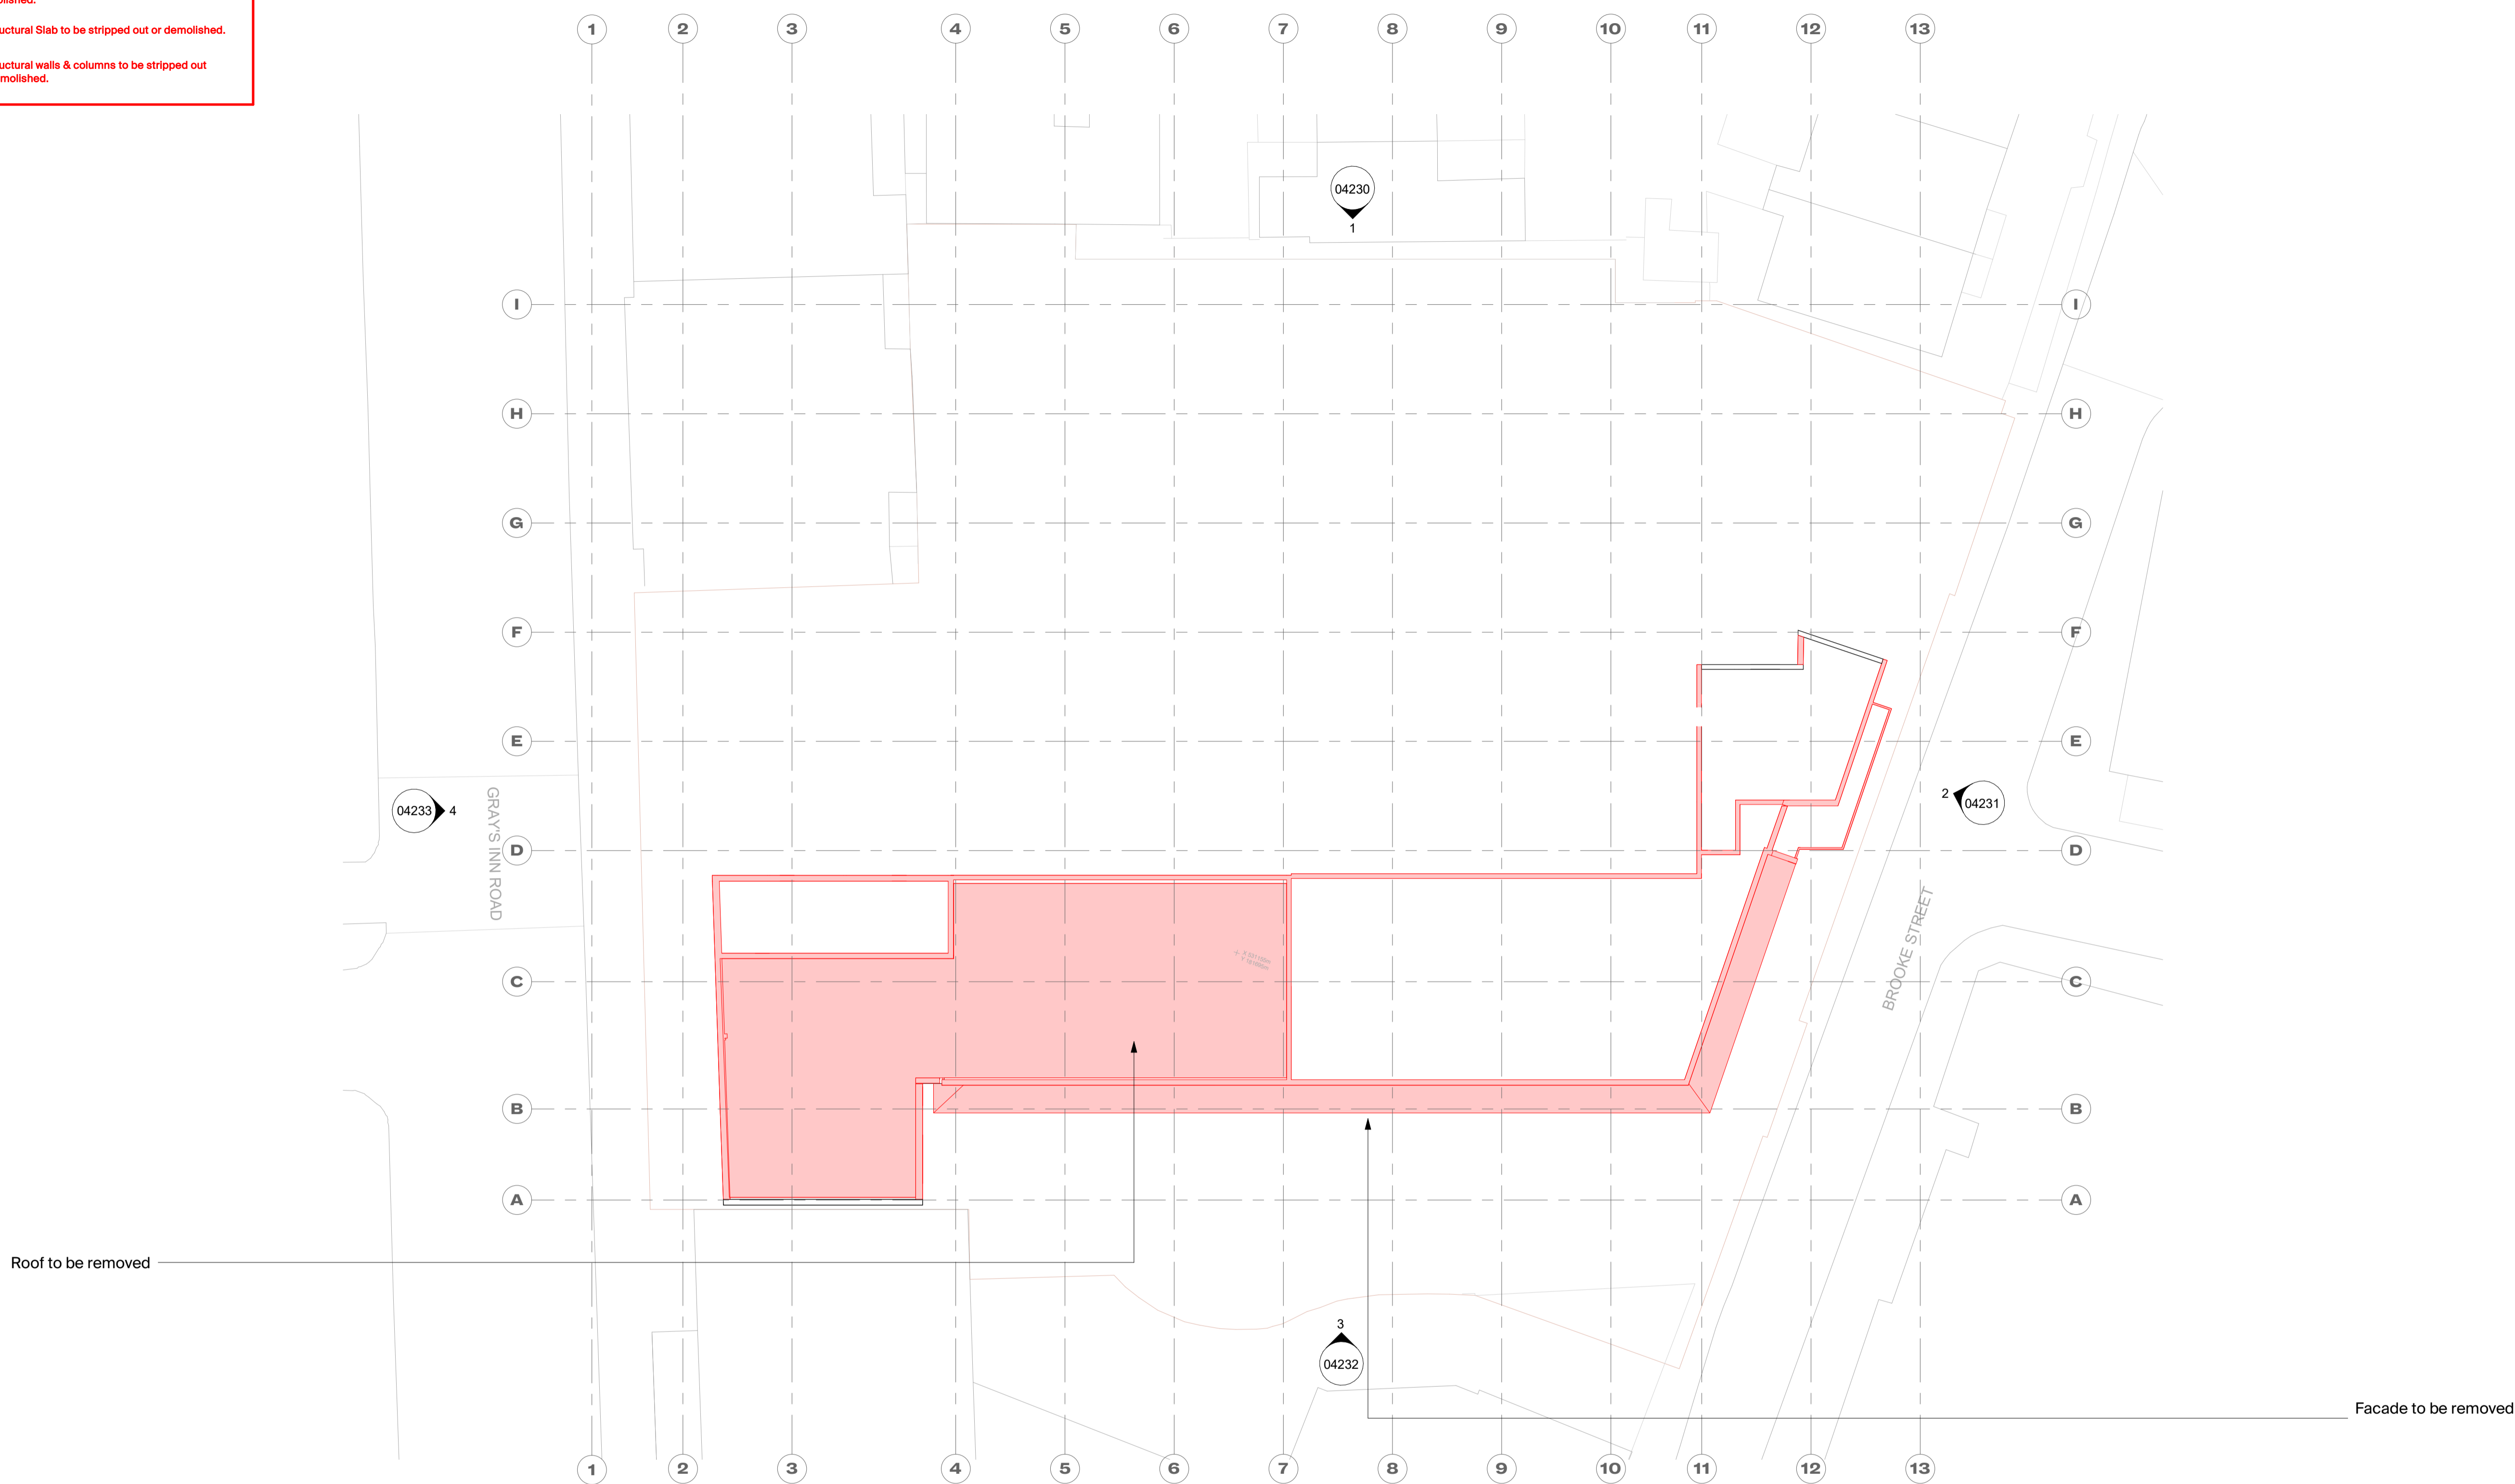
molished.

uctural Slab to be stripped out or demolished.

uctural walls & columns to be stripped out
molished.

1 2 3 4 5 6 7 8 9 10 11 12 13

04230
1

I
H
G
F
E
D
C
B
A

I
H
G
F
E
D
C
B
A

04233 4

GRAY'S INN ROAD

2 04231

BROOKE STREET

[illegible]

Roof to be removed

3
04232

Facade to be removed

1 2 3 4 5 6 7 8 9 10 11 12 13